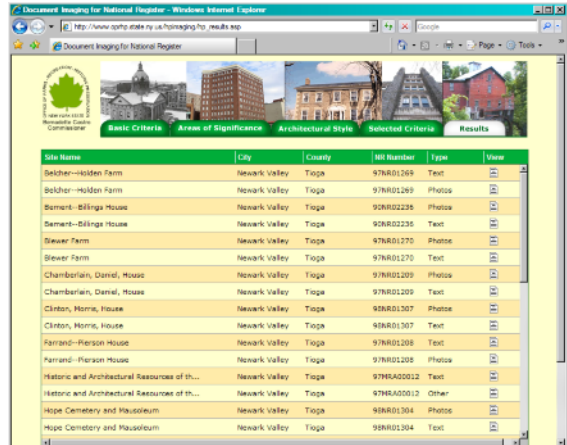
Document Imaging for National Register - Windows Internet Explorer

http://www.oprhp.state.ny.us/nrimaging/fp_results.asp

Google

Document Imaging for National Register

Page • Tools •

Bernadette Castro Commissioner

Basic Criteria | Areas of Significance | Architectural Style | Selected Criteria | Results

| Site Name | City | County | NR Number | Type | View |
|---|---|---|---|---|---|
| Belcher--Holden Farm | Newark Valley | Tioga | 97NR01269 | Text | |
| Belcher--Holden Farm | Newark Valley | Tioga | 97NR01269 | Photos | |
| Bement--Billings House | Newark Valley | Tioga | 90NR02236 | Photos | |
| Bement--Billings House | Newark Valley | Tioga | 90NR02236 | Text | |
| Blewer Farm | Newark Valley | Tioga | 97NR01270 | Photos | |
| Blewer Farm | Newark Valley | Tioga | 97NR01270 | Text | |
| Chamberlain, Daniel, House | Newark Valley | Tioga | 97NR01209 | Photos | |
| Chamberlain, Daniel, House | Newark Valley | Tioga | 97NR01209 | Text | |
| Clinton, Morris, House | Newark Valley | Tioga | 98NR01307 | Photos | |
| Clinton, Morris, House | Newark Valley | Tioga | 98NR01307 | Text | |
| Farrand--Pierson House | Newark Valley | Tioga | 97NR01208 | Text | |
| Farrand--Pierson House | Newark Valley | Tioga | 97NR01208 | Photos | |
| Historic and Architectural Resources of th... | Newark Valley | Tioga | 97MRA00012 | Text | |
| Historic and Architectural Resources of th... | Newark Valley | Tioga | 97MRA00012 | Other | |
| Hope Cemetery and Mausoleum | Newark Valley | Tioga | 98NR01304 | Photos | |
| Hope Cemetery and Mausoleum | Newark Valley | Tioga | 98NR01304 | Text | |